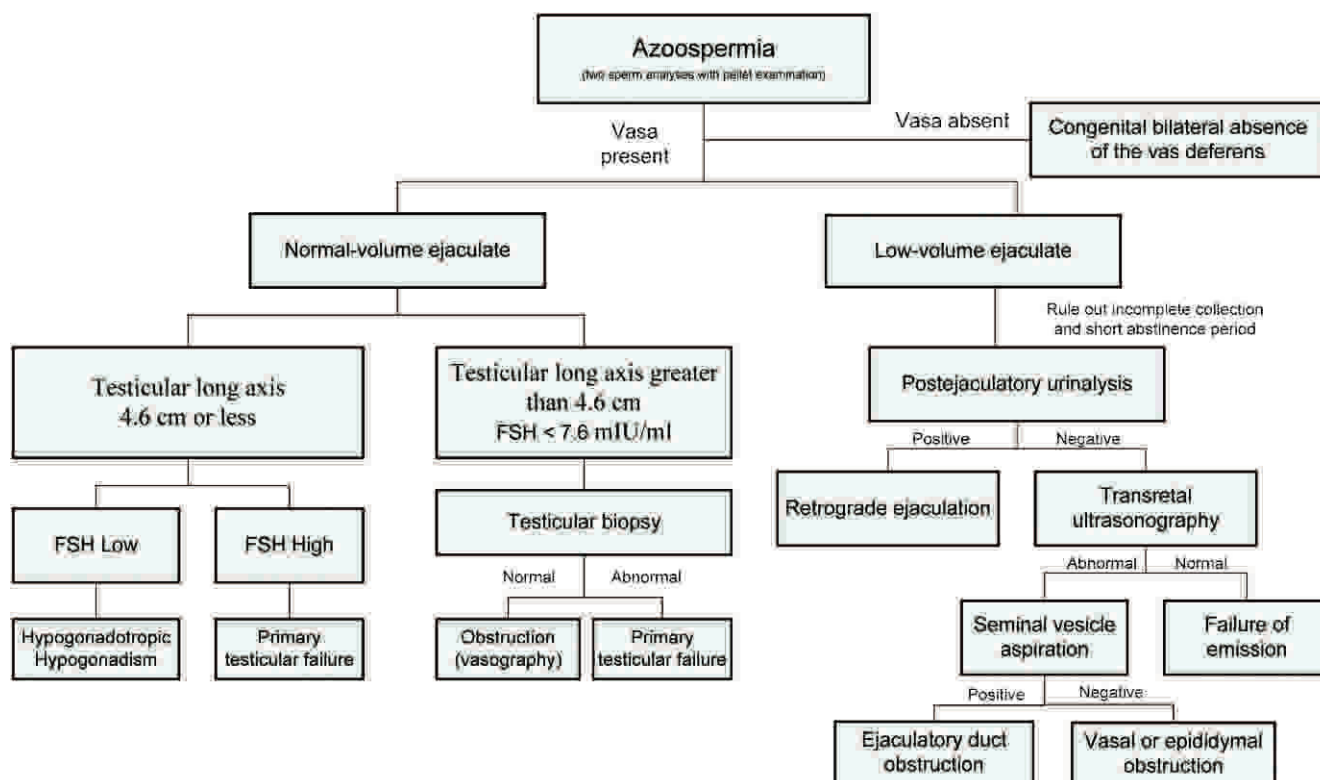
Azoospermia
(two sperm analyses with pellet examination)

Vasa present

Vasa absent

Congenital bilateral absence of the vas deferens

Normal-volume ejaculate

Low-volume ejaculate

Rule out incomplete collection and short abstinence period

Testicular long axis 4.6 cm or less

Testicular long axis greater than 4.6 cm FSH < 7.6 mIU/ml

Postejaculatory urinalysis

Positive

Negative

Retrograde ejaculation

Transretal ultrasonography

FSH Low

FSH High

Testicular biopsy

Normal

Abnormal

Abnormal

Normal

Hypogonadotropic Hypogonadism

Primary testicular failure

Obstruction (vasography)

Primary testicular failure

Seminal vesicle aspiration

Failure of emission

Positive

Negative

Ejaculatory duct obstruction

Vasal or epididymal obstruction